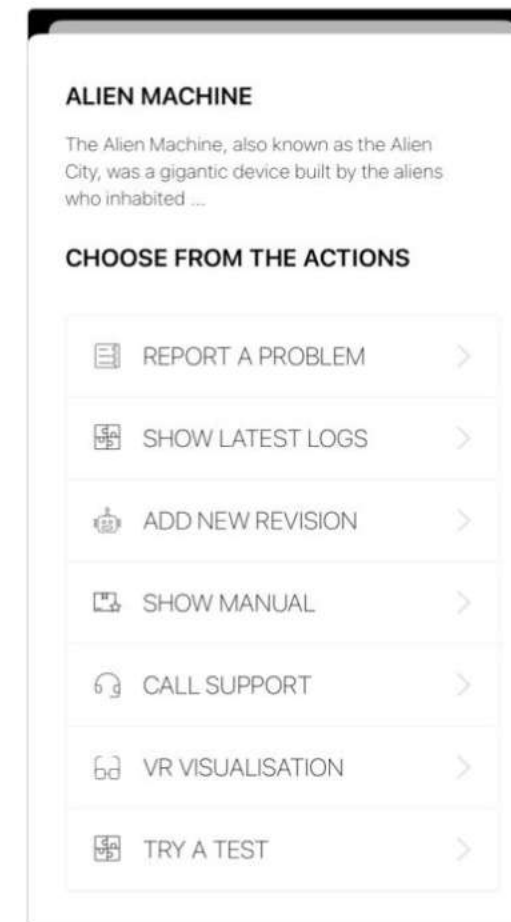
ALIEN MACHINE

The Alien Machine, also known as the Alien City, was a gigantic device built by the aliens who inhabited ...

CHOOSE FROM THE ACTIONS

REPORT A PROBLEM

SHOW LATEST LOGS

ADD NEW REVISION

SHOW MANUAL

CALL SUPPORT

VR VISUALISATION

TRY A TEST